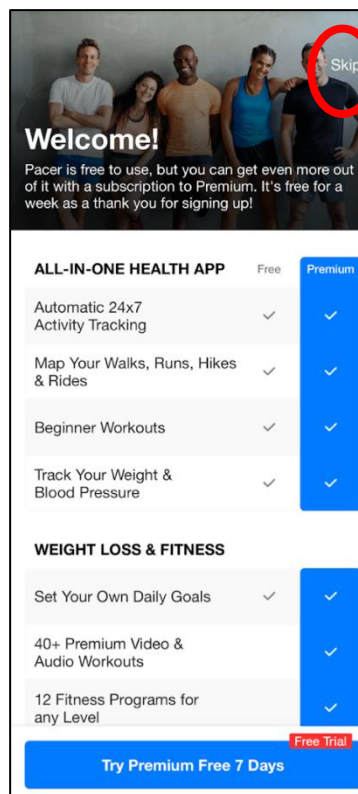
Skip

Welcome!

Pacer is free to use, but you can get even more out of it with a subscription to Premium. It's free for a week as a thank you for signing up!

| ALL-IN-ONE HEALTH APP | Free | Premium |
|---|---|---|
| Automatic 24x7 Activity Tracking | ✓ | ✓ |
| Map Your Walks, Runs, Hikes & Rides | ✓ | ✓ |
| Beginner Workouts | ✓ | ✓ |
| Track Your Weight & Blood Pressure | ✓ | ✓ |

| WEIGHT LOSS & FITNESS | | |
|---|---|---|
| Set Your Own Daily Goals | ✓ | ✓ |
| 40+ Premium Video & Audio Workouts | | ✓ |
| 12 Fitness Programs for any Level | | ✓ |

Free Trial

Try Premium Free 7 Days